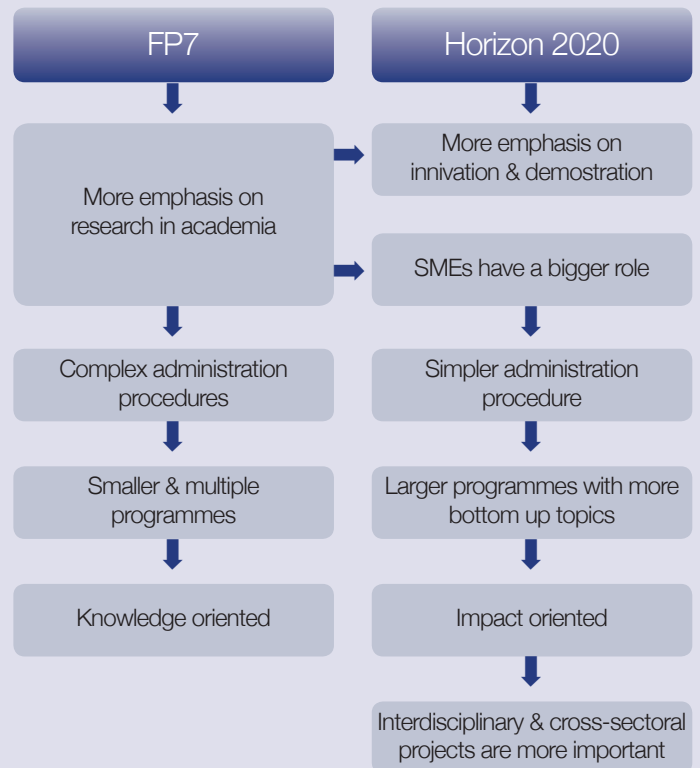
FP7

Horizon 2020

More emphasis on research in academia

More emphasis on innivation & demostration

SMEs have a bigger role

Complex administration procedures

Simpler administration procedure

Smaller & multiple programmes

Larger programmes with more bottom up topics

Knowledge oriented

Impact oriented

Interdisciplinary & cross-sectoral projects are more important